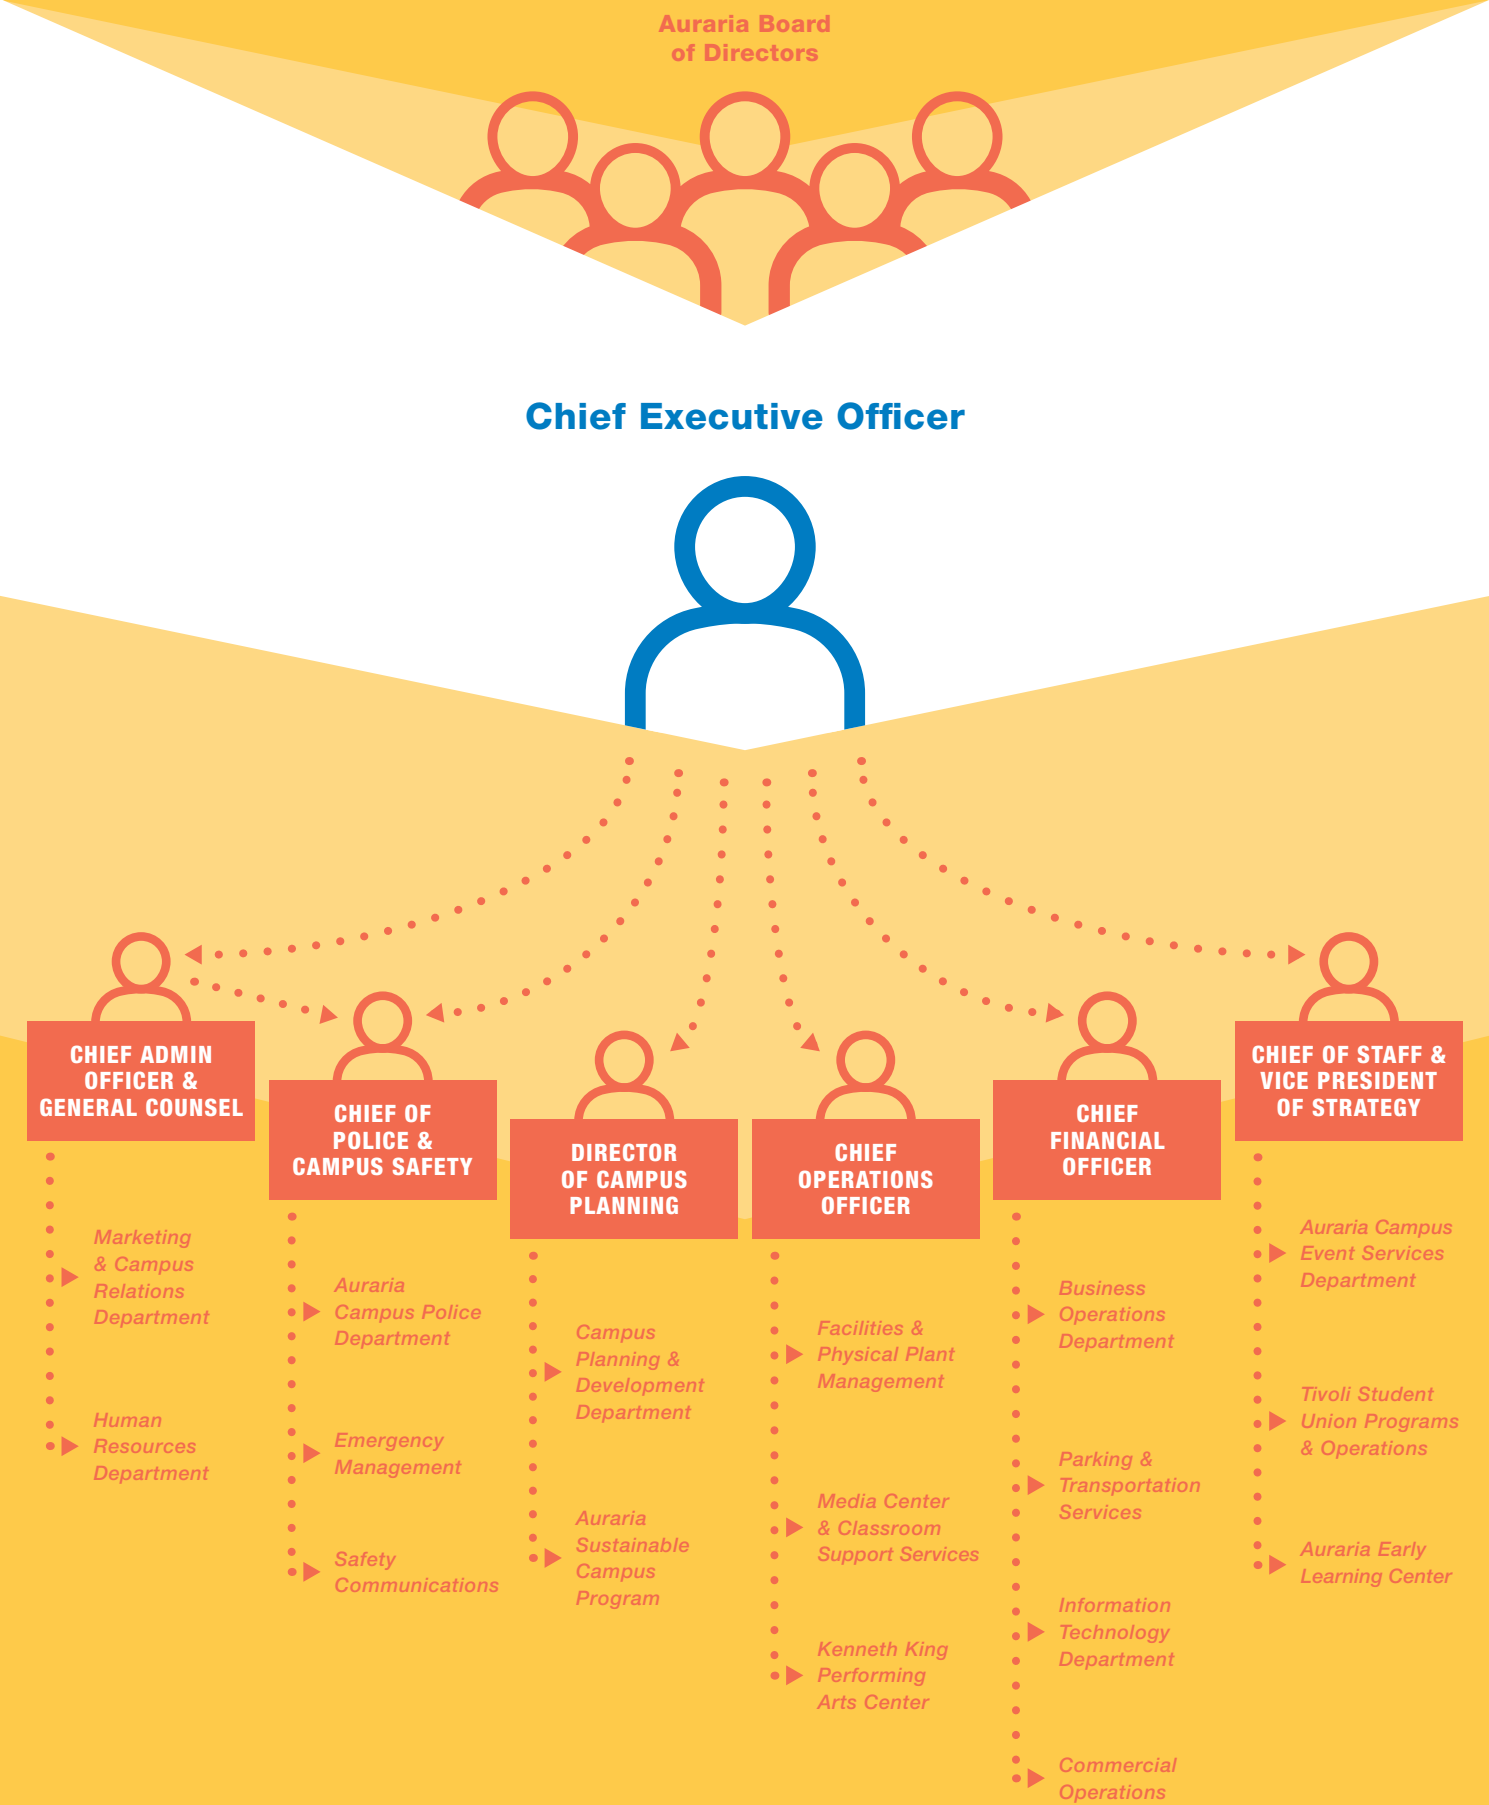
Auraria Board of Directors

Chief Executive Officer

CHIEF ADMIN OFFICER & GENERAL COUNSEL

Marketing & Campus Relations Department

Human Resources Department

CHIEF OF POLICE & CAMPUS SAFETY

Auraria Campus Police Department

Emergency Management

Safety Communications

DIRECTOR OF CAMPUS PLANNING

Campus Planning & Development Department

Auraria Sustainable Campus Program

CHIEF OPERATIONS OFFICER

Facilities & Physical Plant Management

Media Center & Classroom Support Services

Kenneth King Performing Arts Center

CHIEF FINANCIAL OFFICER

Business Operations Department

Parking & Transportation Services

Information Technology Department

Commercial Operations

CHIEF OF STAFF & VICE PRESIDENT OF STRATEGY

Auraria Campus Event Services Department

Tivoli Student Union Programs & Operations

Auraria Early Learning Center